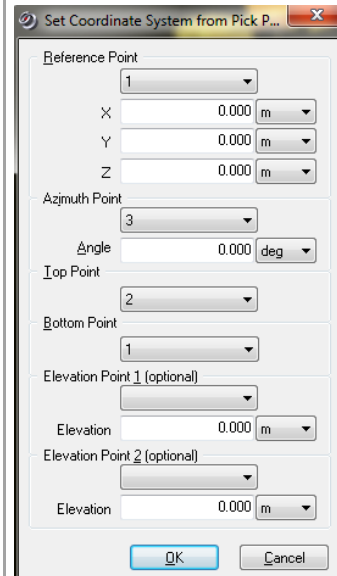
Set Coordinate System from Pick P...

Reference Point
1
X 0.000 m
Y 0.000 m
Z 0.000 m

Azimuth Point
3
Angle 0.000 deg

Top Point
2

Bottom Point
1

Elevation Point 1 (optional)
Elevation 0.000 m

Elevation Point 2 (optional)
Elevation 0.000 m

OK Cancel